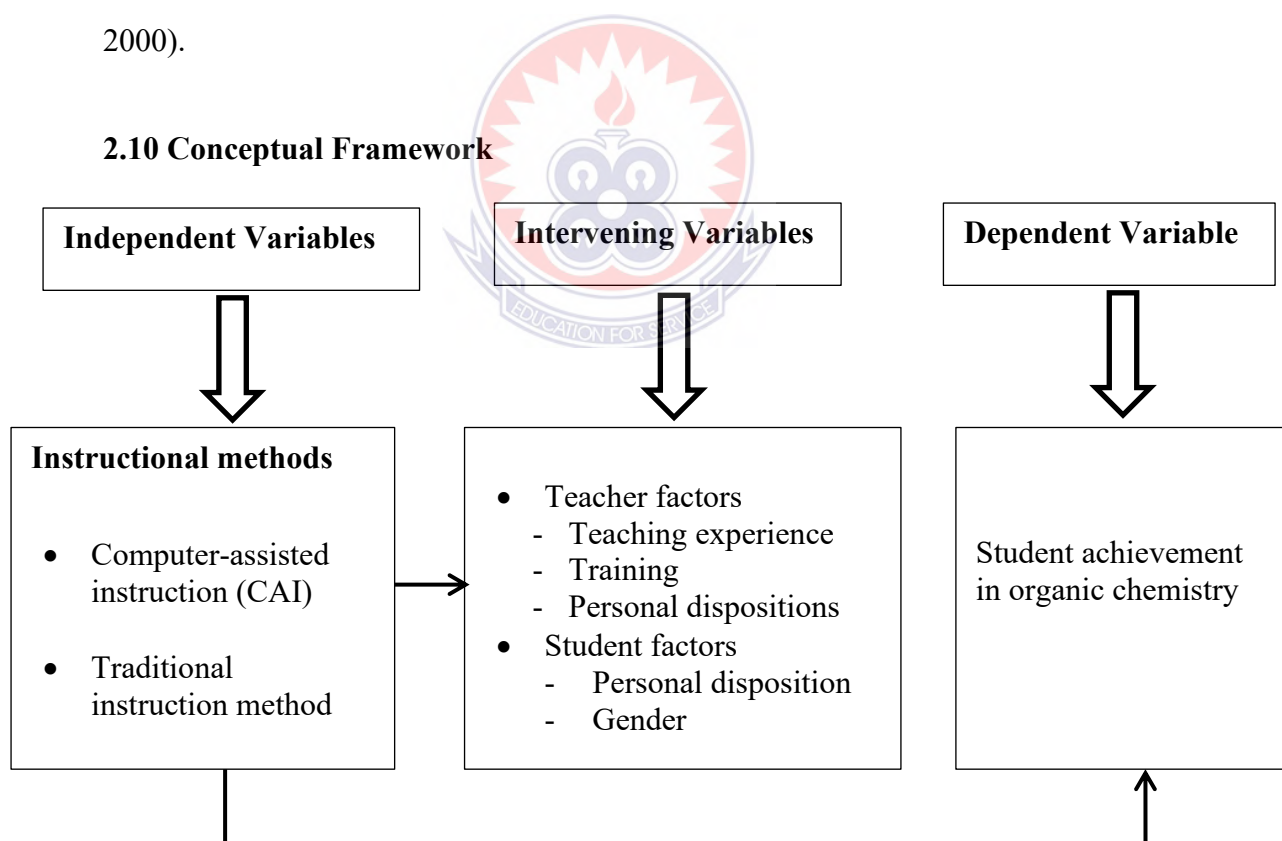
2000).

**2.10 Conceptual Framework**

Independent Variables

Intervening Variables

Dependent Variable

EDUCATION FOR SERVICE

Instructional methods

- Computer-assisted instruction (CAI)
- Traditional instruction method

- Teacher factors
  - Teaching experience
  - Training
  - Personal dispositions
- Student factors
  - Personal disposition
  - Gender

Student achievement in organic chemistry